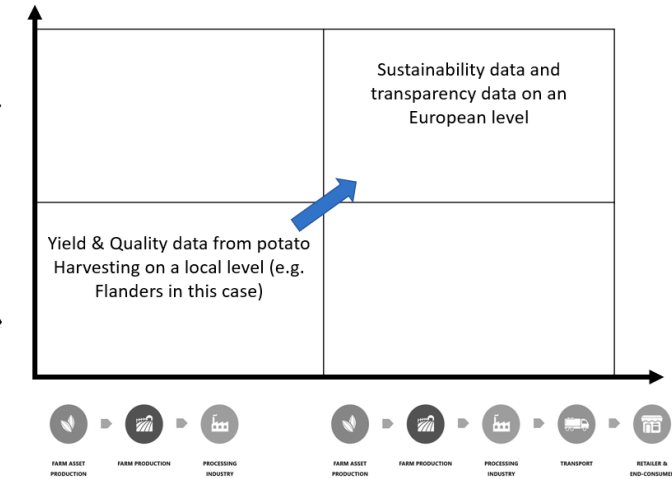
Sustainability data and transparency data on an European level

Yield & Quality data from potato Harvesting on a local level (e.g. Flanders in this case)

FARM ASSET PRODUCTION

FARM PRODUCTION

PROCESSING INDUSTRY

FARM ASSET PRODUCTION

FARM PRODUCTION

PROCESSING INDUSTRY

TRANSPORT

RETAILER & END-CONSUM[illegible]